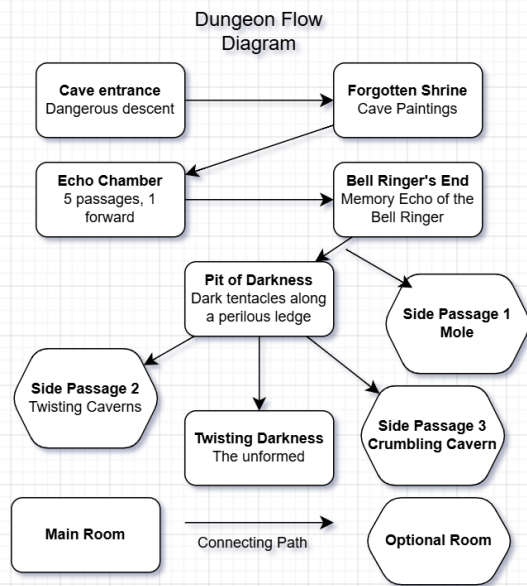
Dungeon Flow Diagram

**Cave entrance**
Dangerous descent

**Forgotten Shrine**
Cave Paintings

**Echo Chamber**
5 passages, 1 forward

**Bell Ringer's End**
Memory Echo of the Bell Ringer

**Pit of Darkness**
Dark tentacles along a perilous ledge

**Side Passage 1 Mole**

**Side Passage 2**
Twisting Caverns

**Twisting Darkness**
The unformed

**Side Passage 3 Crumbling Cavern**

**Main Room**

Connecting Path

**Optional Room**